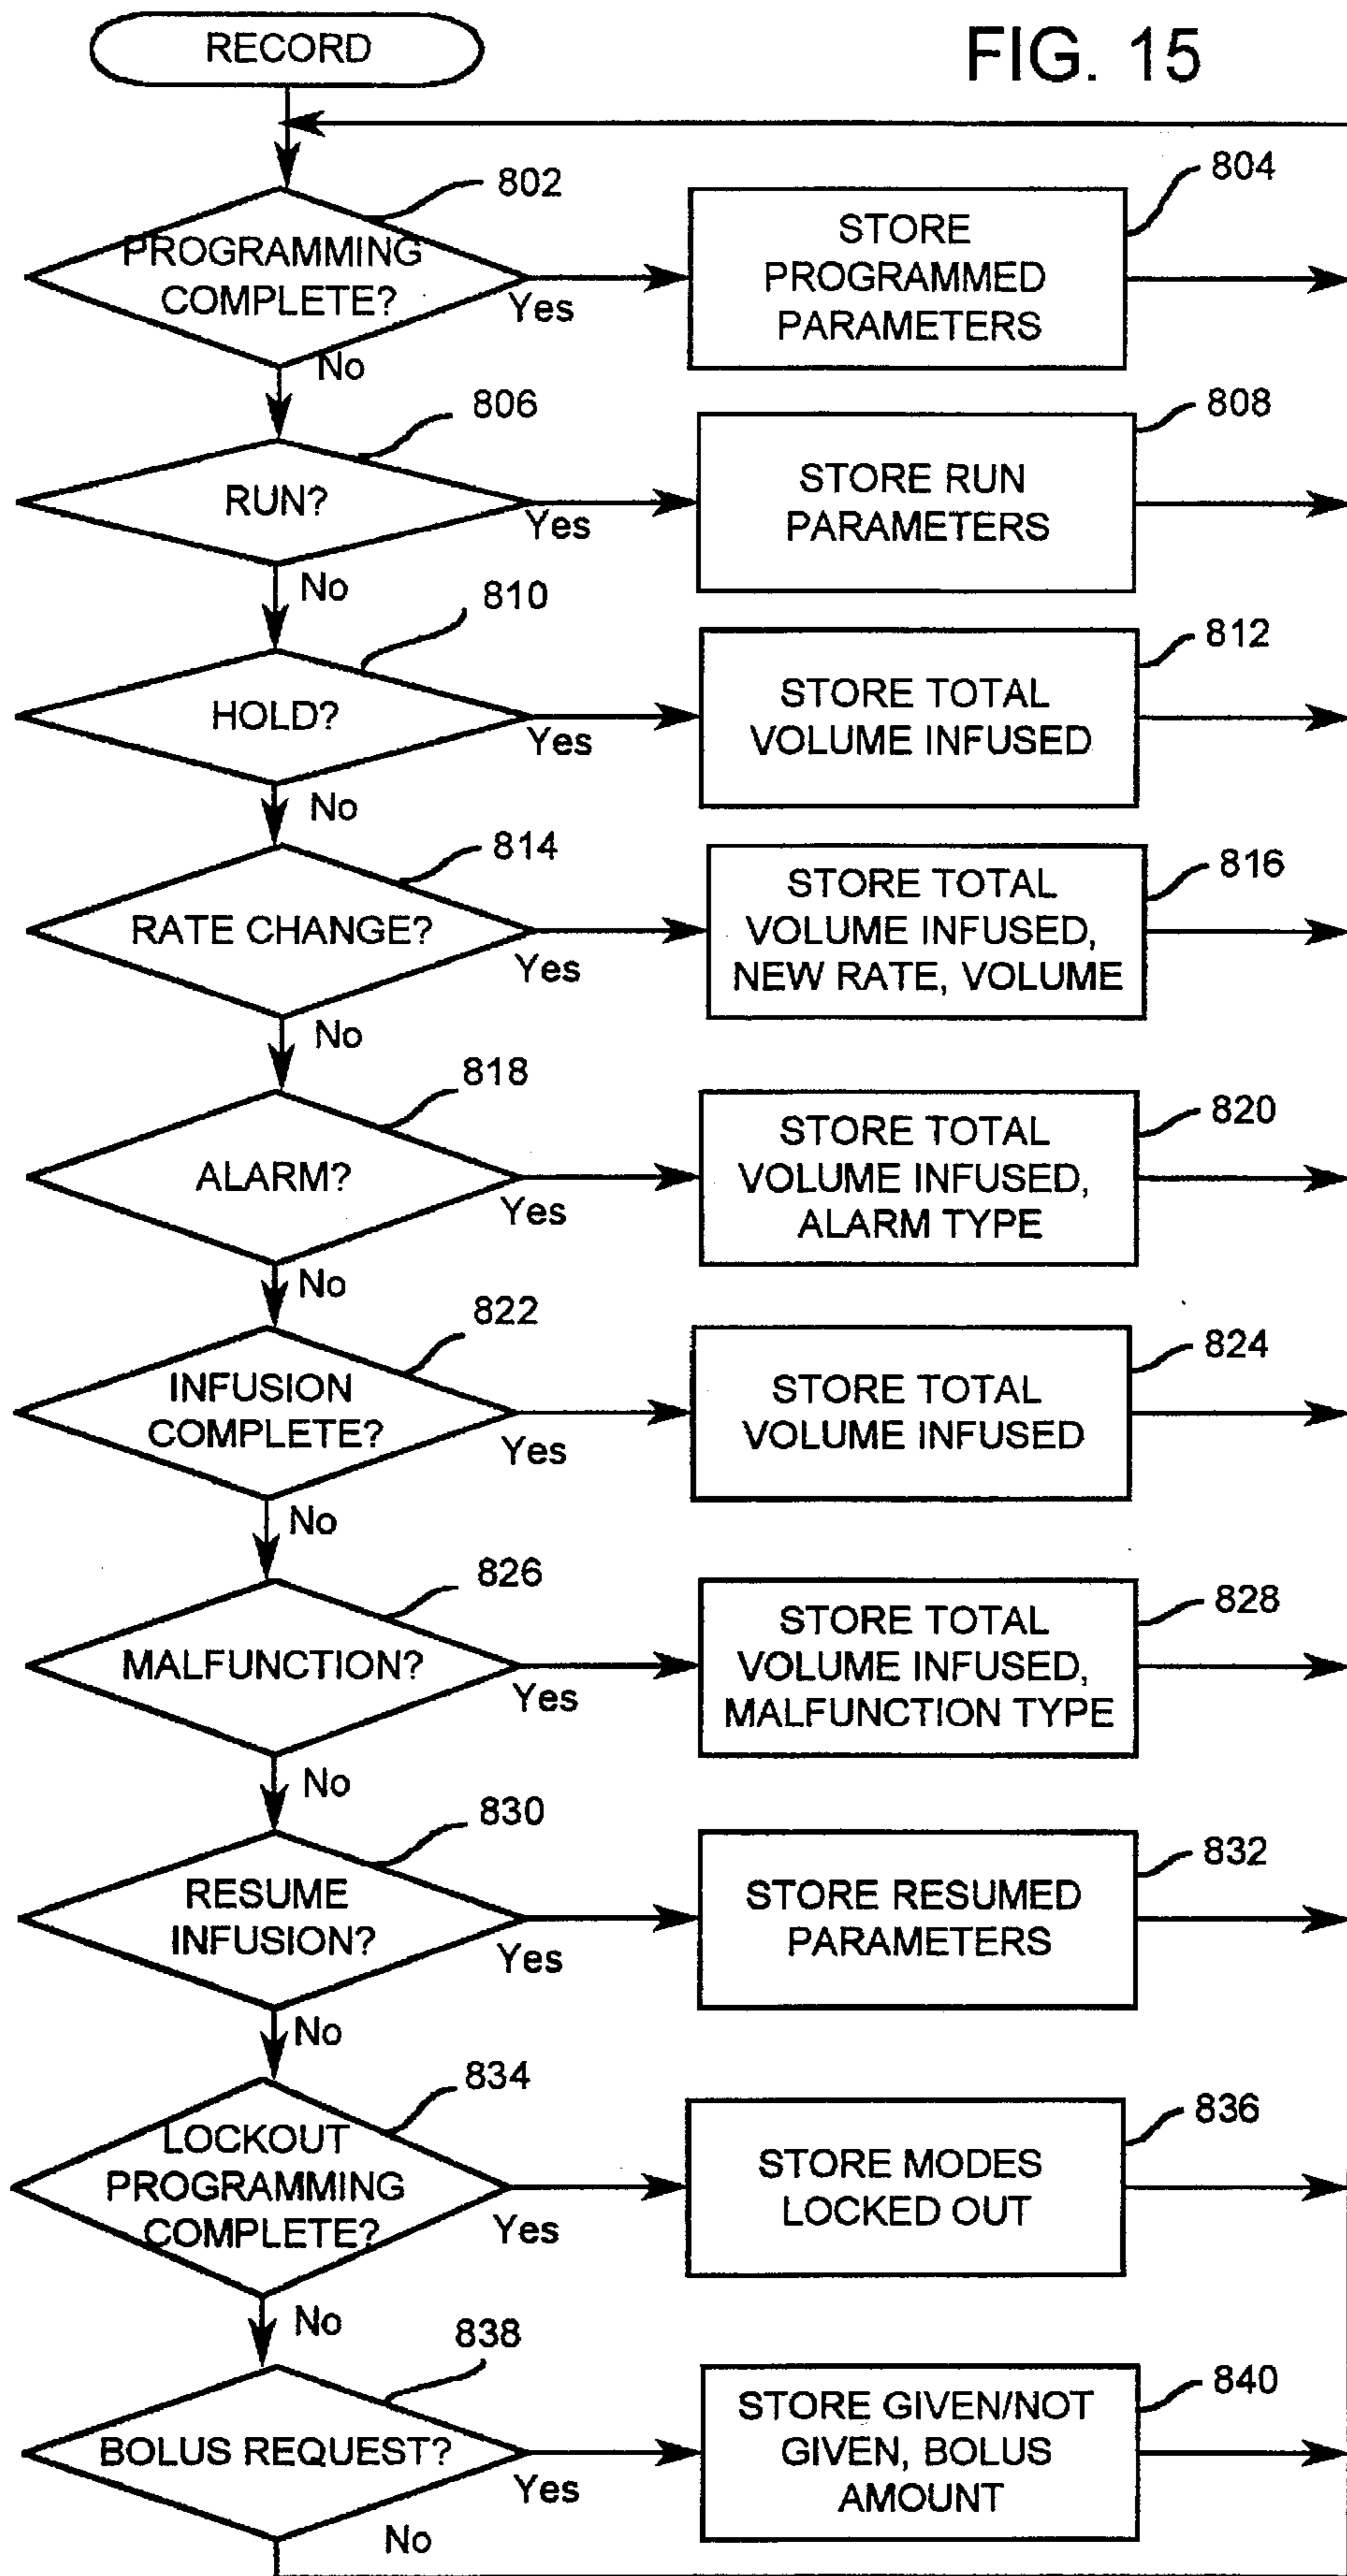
RECORD

FIG. 15

802
PROGRAMMING COMPLETE?
Yes
804
STORE PROGRAMMED PARAMETERS
No

806
RUN?
Yes
808
STORE RUN PARAMETERS
No

810
HOLD?
Yes
812
STORE TOTAL VOLUME INFUSED
No

814
RATE CHANGE?
Yes
816
STORE TOTAL VOLUME INFUSED, NEW RATE, VOLUME
No

818
ALARM?
Yes
820
STORE TOTAL VOLUME INFUSED, ALARM TYPE
No

822
INFUSION COMPLETE?
Yes
824
STORE TOTAL VOLUME INFUSED
No

826
MALFUNCTION?
Yes
828
STORE TOTAL VOLUME INFUSED, MALFUNCTION TYPE
No

830
RESUME INFUSION?
Yes
832
STORE RESUMED PARAMETERS
No

834
LOCKOUT PROGRAMMING COMPLETE?
Yes
836
STORE MODES LOCKED OUT
No

838
BOLUS REQUEST?
Yes
840
STORE GIVEN/NOT GIVEN, BOLUS AMOUNT
No